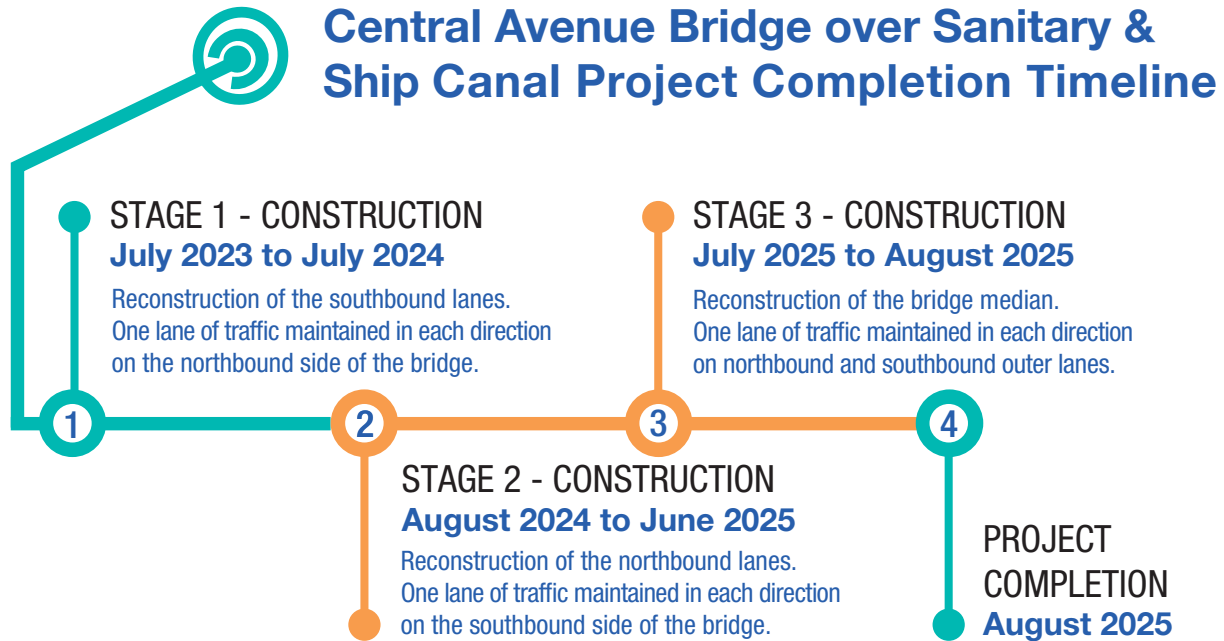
Central Avenue Bridge over Sanitary & Ship Canal Project Completion Timeline

STAGE 1 - CONSTRUCTION
July 2023 to July 2024
Reconstruction of the southbound lanes. One lane of traffic maintained in each direction on the northbound side of the bridge.

STAGE 3 - CONSTRUCTION
July 2025 to August 2025
Reconstruction of the bridge median. One lane of traffic maintained in each direction on northbound and southbound outer lanes.

1

2

3

4

STAGE 2 - CONSTRUCTION
August 2024 to June 2025
Reconstruction of the northbound lanes. One lane of traffic maintained in each direction on the southbound side of the bridge.

PROJECT COMPLETION
August 2025